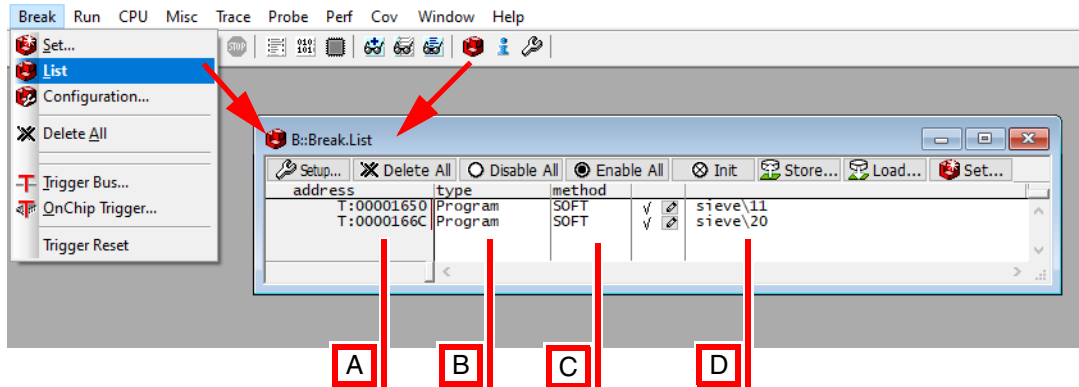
Break Run CPU Misc Trace Probe Perf Cov Window Help

Set...
List
Configuration...
Delete All
Trigger Bus...
OnChip Trigger...
Trigger Reset

B::Break.List

Setup... Delete All Disable All Enable All Init Store... Load... Set...

| address | type | method | | |
|---|---|---|---|---|
| T:00001650 | Program | SOFT | √ | sieve\11 |
| T:0000166C | Program | SOFT | √ | sieve\20 |

A B C D